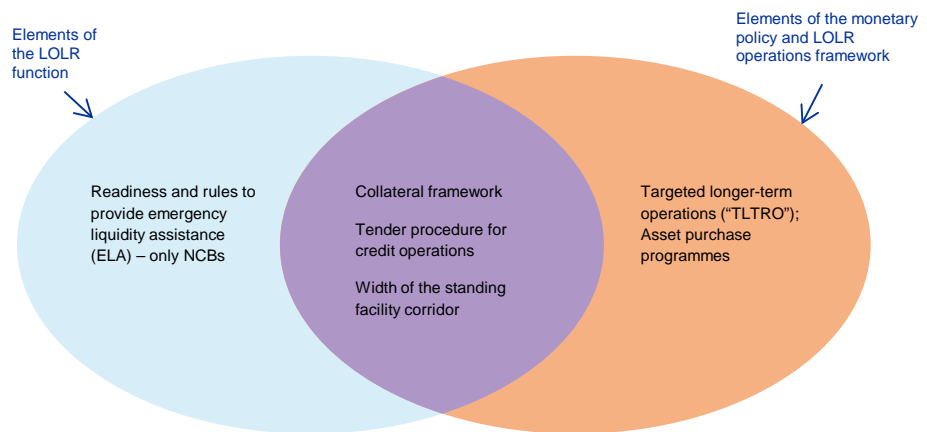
Elements of the LOLR function

Elements of the monetary policy and LOLR operations framework

Readiness and rules to provide emergency liquidity assistance (ELA) – only NCBs

Collateral framework

Tender procedure for credit operations

Width of the standing facility corridor

Targeted longer-term operations (“TLTRO”); Asset purchase programmes